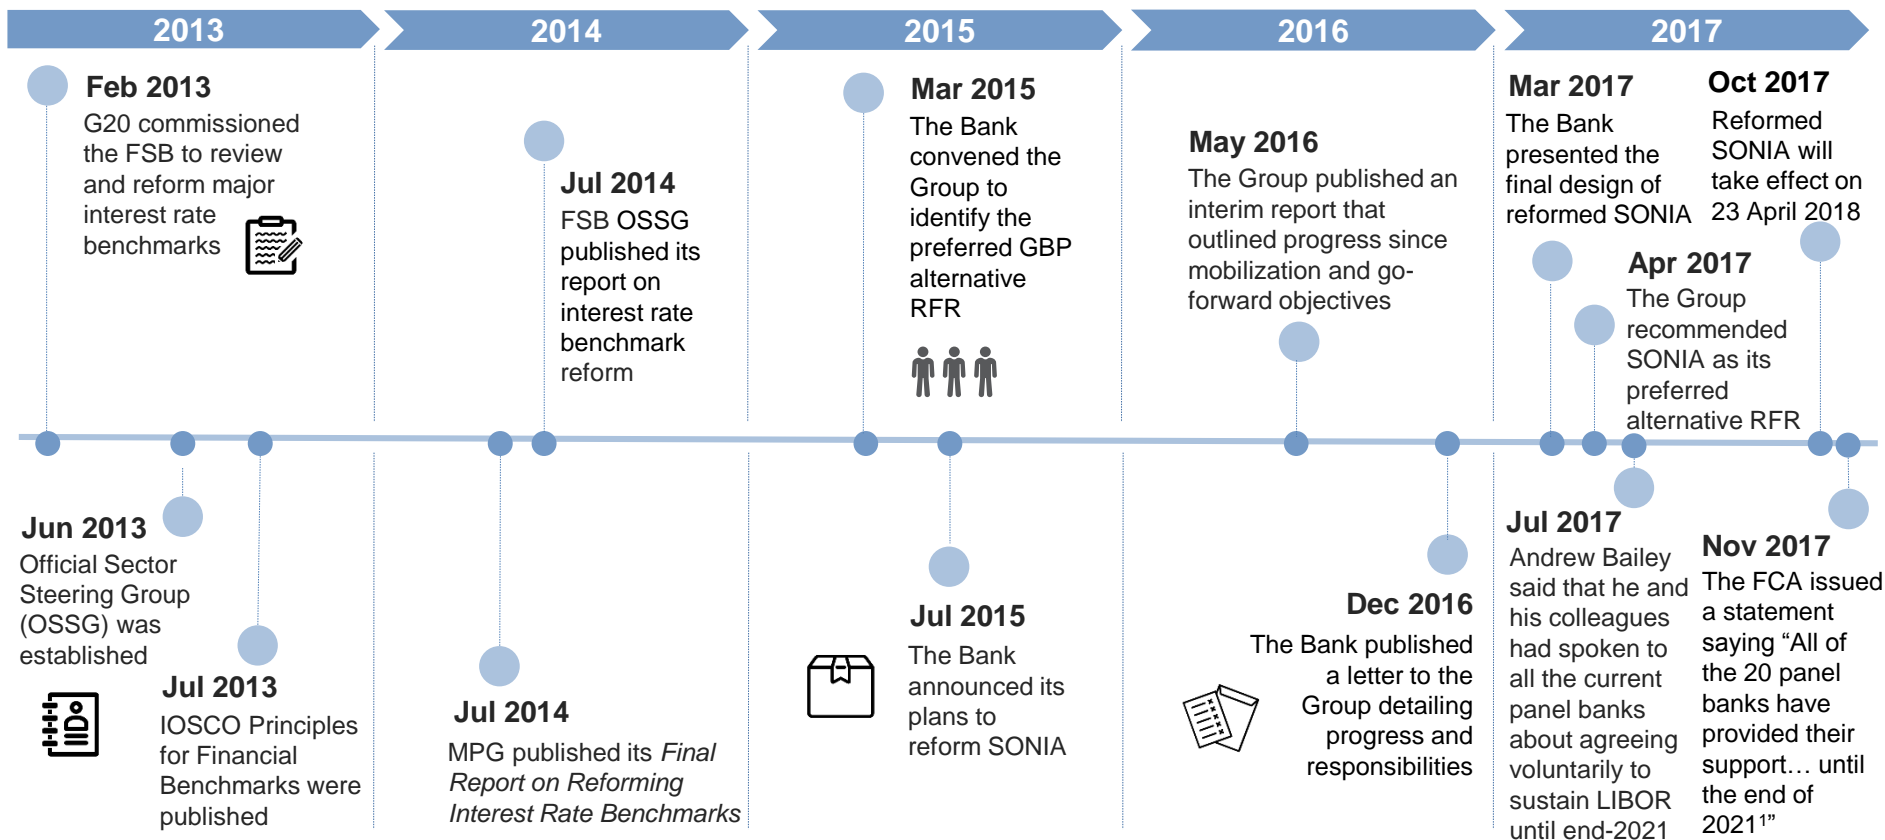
2013
2014
2015
2016
2017

Feb 2013
G20 commissioned the FSB to review and reform major interest rate benchmarks

Jul 2014
FSB OSSG published its report on interest rate benchmark reform

Mar 2015
The Bank convened the Group to identify the preferred GBP alternative RFR

May 2016
The Group published an interim report that outlined progress since mobilization and go-forward objectives

Mar 2017
The Bank presented the final design of reformed SONIA

Oct 2017
Reformed SONIA will take effect on 23 April 2018

Apr 2017
The Group recommended SONIA as its preferred alternative RFR

Jun 2013
Official Sector Steering Group (OSSG) was established

Jul 2013
IOSCO Principles for Financial Benchmarks were published

Jul 2014
MPG published its *Final Report on Reforming Interest Rate Benchmarks*

Jul 2015
The Bank announced its plans to reform SONIA

Dec 2016
The Bank published a letter to the Group detailing progress and responsibilities

Jul 2017
Andrew Bailey said that he and his colleagues had spoken to all the current panel banks about agreeing voluntarily to sustain LIBOR until end-2021

Nov 2017
The FCA issued a statement saying "All of the 20 panel banks have provided their support… until the end of 2021¹"